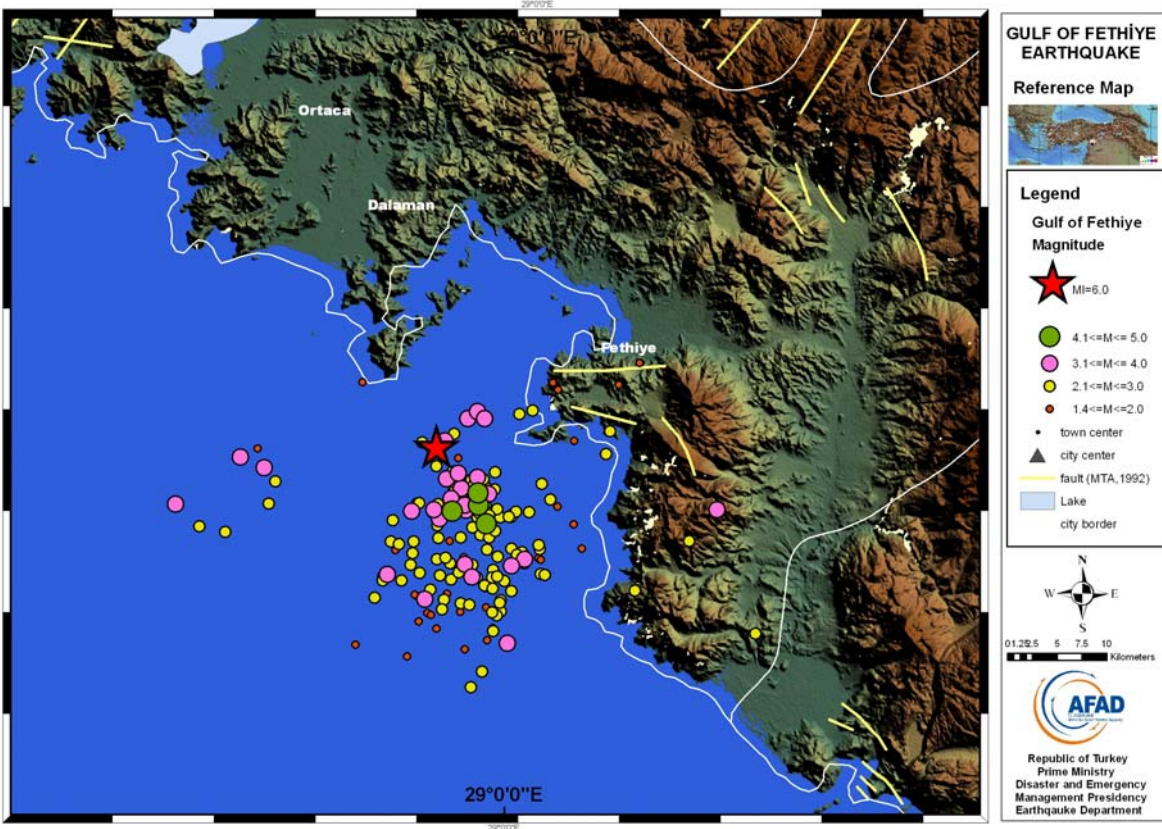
29°0'0"E

29°0'0"E

Ortaca

Dalaman

Fethiye

29°0'0"E

29°0'0"E

GULF OF FETHİYE EARTHQUAKE

Reference Map

Legend

Gulf of Fethiye

Magnitude

Ml=6.0

4.1<=M<= 5.0

3.1<=M<= 4.0

2.1<=M<=3.0

1.4<=M<=2.0

town center

city center

fault (MTA,1992)

Lake

city border

N
W E
S

0 1.25 2.5 5 7.5 10
Kilometers

AFAD

Republic of Turkey
Prime Ministry
Disaster and Emergency
Management Presidency
Earthqauke Department